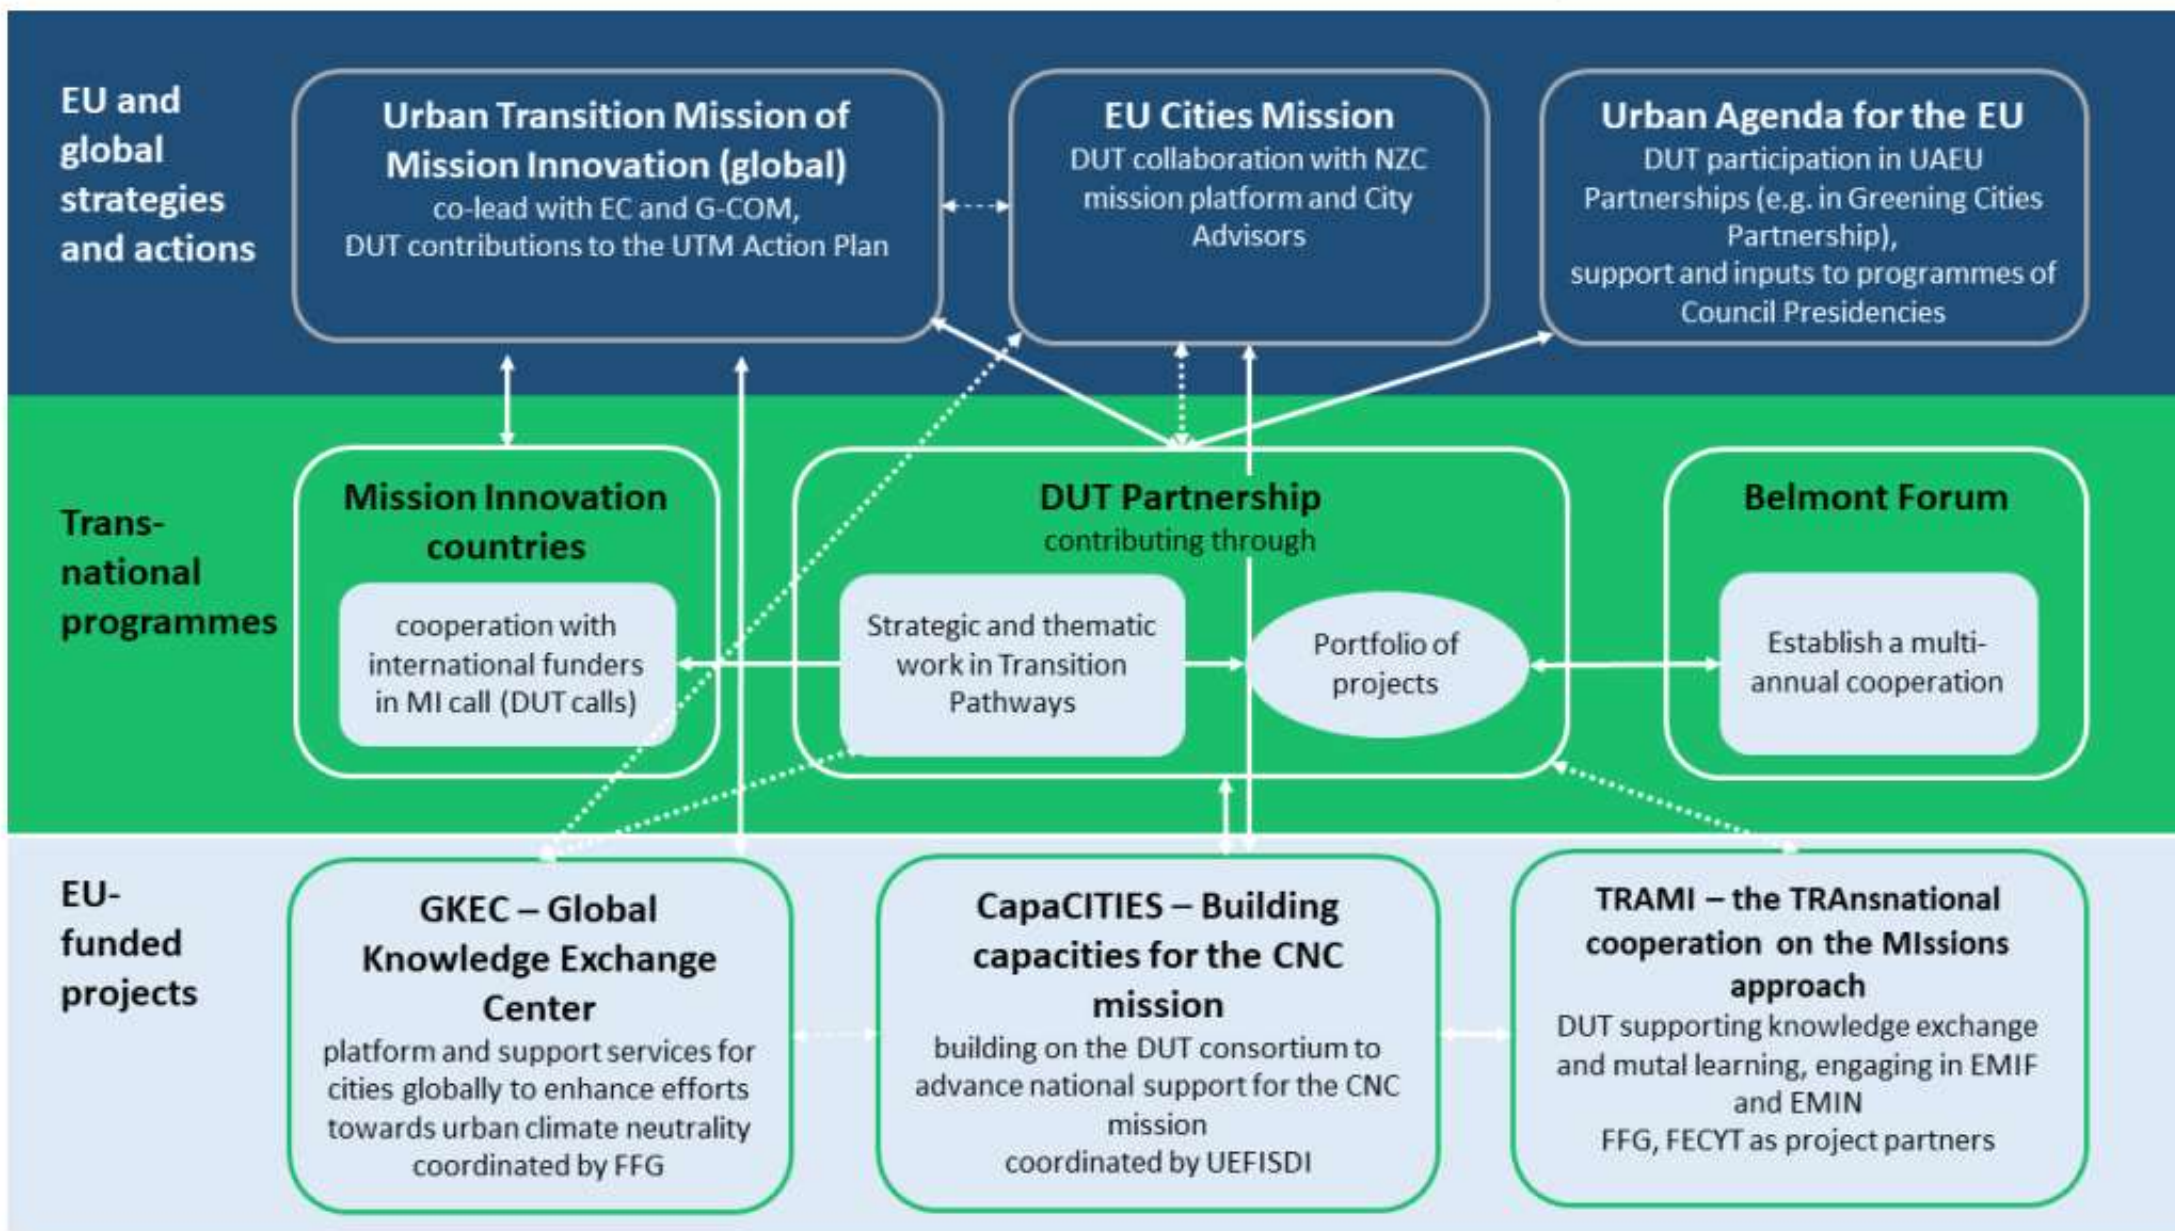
EU and global strategies and actions

Urban Transition Mission of Mission Innovation (global)
co-lead with EC and G-COM,
DUT contributions to the UTM Action Plan

EU Cities Mission
DUT collaboration with NZC mission platform and City Advisors

Urban Agenda for the EU
DUT participation in UAEU Partnerships (e.g. in Greening Cities Partnership),
support and inputs to programmes of Council Presidencies

Trans-national programmes

Mission Innovation countries
cooperation with international funders in MI call (DUT calls)

DUT Partnership
contributing through

Strategic and thematic work in Transition Pathways

Portfolio of projects

Belmont Forum
Establish a multi-annual cooperation

EU-funded projects

GKEC – Global Knowledge Exchange Center
platform and support services for cities globally to enhance efforts towards urban climate neutrality
coordinated by FFG

CapaCITIES – Building capacities for the CNC mission
building on the DUT consortium to advance national support for the CNC mission
coordinated by UEFISDI

TRAMI – the TRAnsnational cooperation on the MIssions approach
DUT supporting knowledge exchange and mutal learning, engaging in EMIF and EMIN
FFG, FECYT as project partners